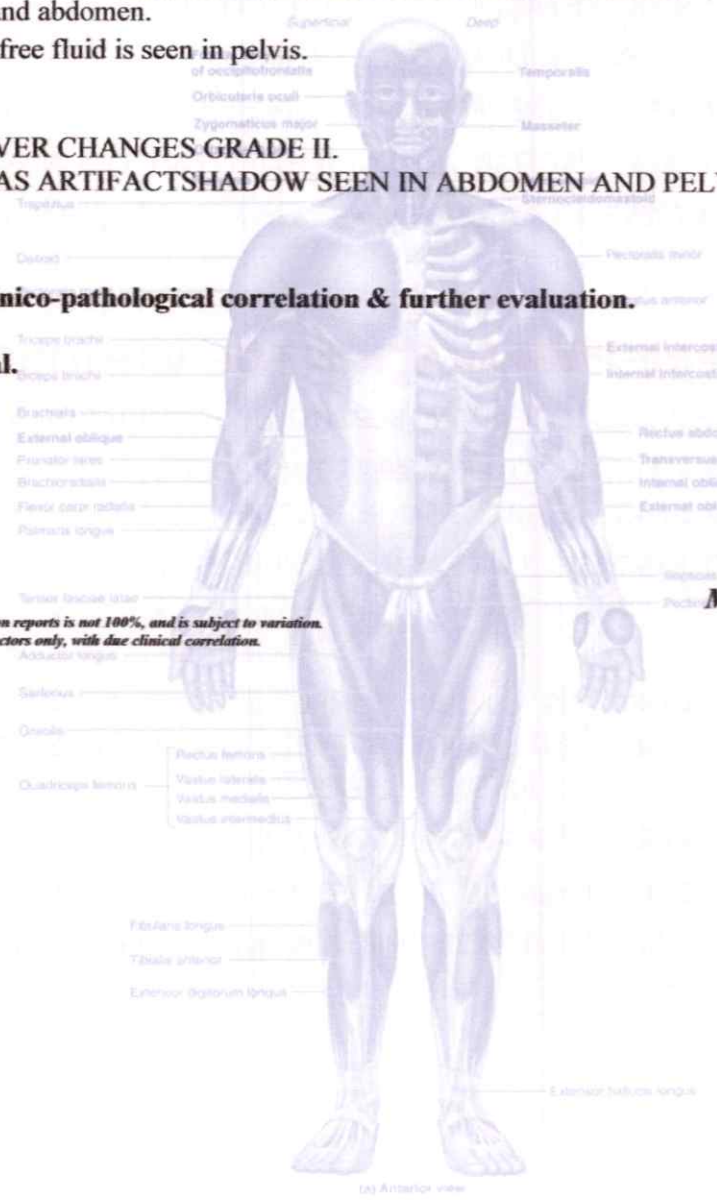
nd abdomen.
free fluid is seen in pelvis.

VER CHANGES GRADE II.
AS ARTIFACTSHADOW SEEN IN ABDOMEN AND PEL

nico-pathological correlation & further evaluation.

l.

n reports is not 100%, and is subject to variation.
ctors only, with due clinical correlation.

M

Superficial
Deep
of occipitofrontalis
Temporalis
Orbicularis oculi
Zygomaticus major
Masseter
Trapezius
Sternocleidomastoid
Deltoid
Pectoralis minor
us anterior
Triceps brachii
External intercos
Biceps brachii
Internal intercost
Brachialis
External oblique
Rectus abdo
Pronator teres
Transversus
Brachioradialis
Internal obli
Flexor carpi radialis
External obl
Palmaris longus
Iliopsoas
Tensor fasciae latae
Pectin
Adductor longus
Sartorius
Gracilis
Rectus femoris
Quadriceps femoris
Vastus lateralis
Vastus medialis
Vastus intermedius
Fibularis longus
Tibialis anterior
Extensor digitorum longus
Extensor hallucis longus
(a) Anterior view